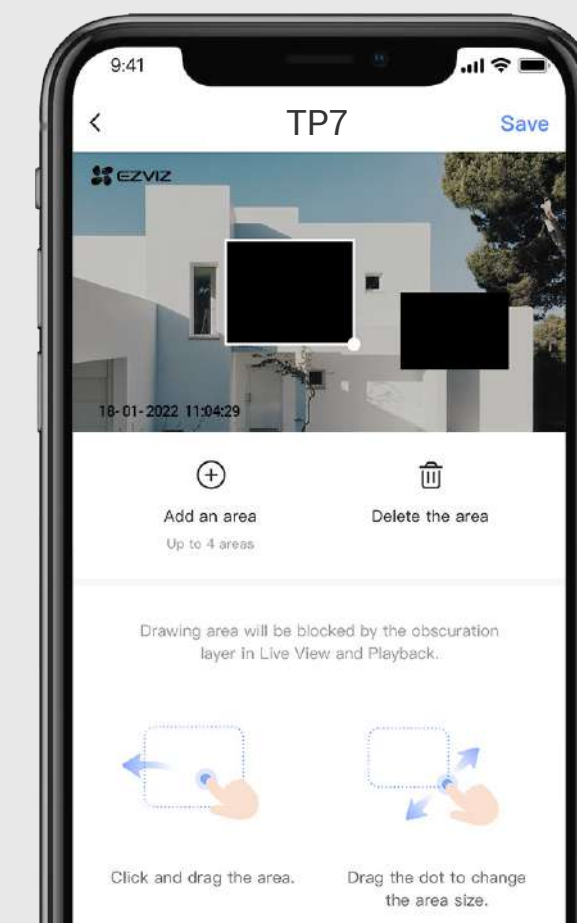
9:41

TP7

Save

EZVIZ

18-01-2022 11:04:29

Add an area

Up to 4 areas

Delete the area

Drawing area will be blocked by the obscuration layer in Live View and Playback.

Click and drag the area.

Drag the dot to change the area size.